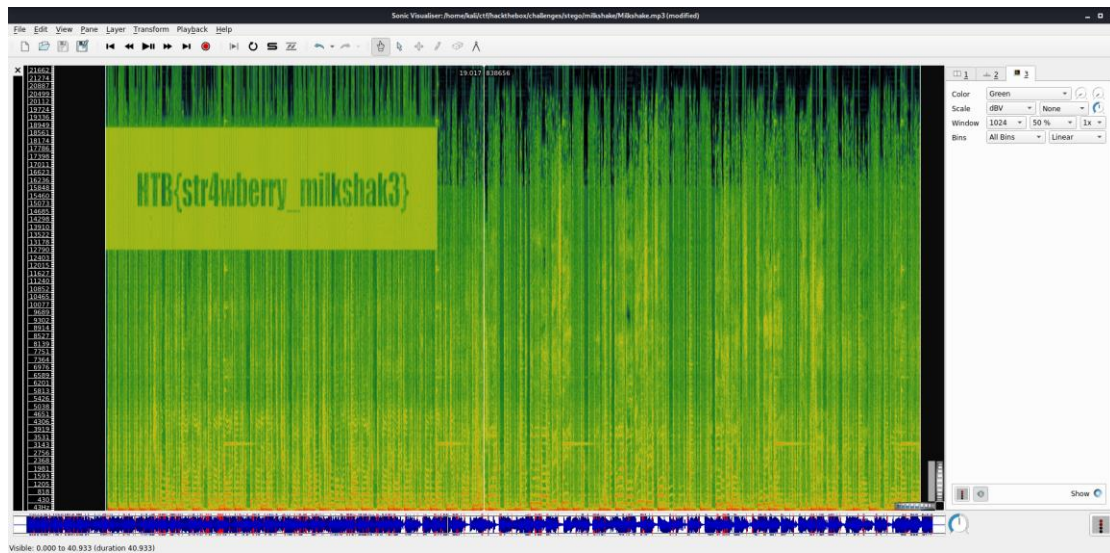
Sonic Visualiser: /home/kali/ctf/hackthebox/challenges/stego/milkshake/Milkshake.mp3 (modified)

File Edit View Pane Layer Transform Playback Help

21662
21274
20887
20499
20112
19724
19336
18949
18561
18174
17786
17398
17011
16623
16236
15848
15460
15073
14685
14298
13910
13522
13178
12790
12403
12015
11627
11240
10852
10465
10077
9689
9302
8914
8527
8139
7751
7364
6976
6589
6201
5813
5426
5038
4651
4306
3919
3531
3143
2756
2368
1981
1593
1205
818
430
43Hz

19.017 838656

HTB{str4wberry_milkshak3}

1 2 3

Color Green
Scale dBV None
Window 1024 50 % 1x
Bins All Bins Linear

Show

Visible: 0.000 to 40.933 (duration 40.933)